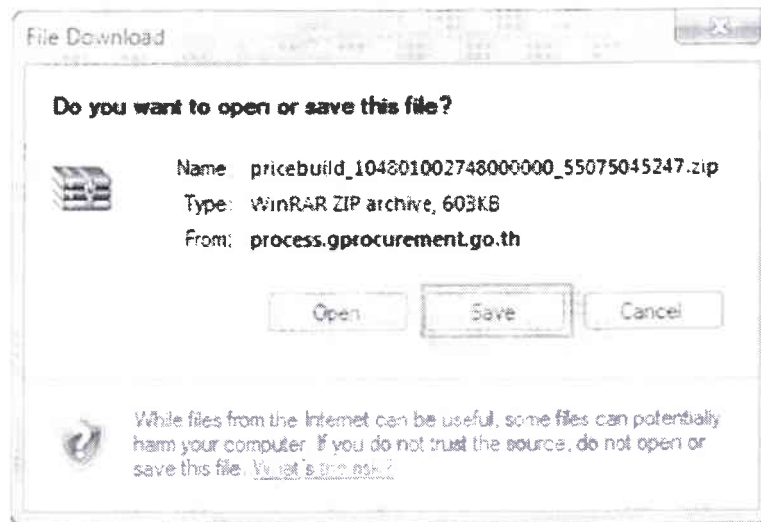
File Download

Do you want to open or save this file?

Name: pricebuild_104801002748000000_55075045247.zip

Type: WinRAR ZIP archive, 603KB

From: process.gprocurement.go.th

Open Save Cancel

While files from the Internet can be useful, some files can potentially harm your computer. If you do not trust the source, do not open or save this file. What's the risk?